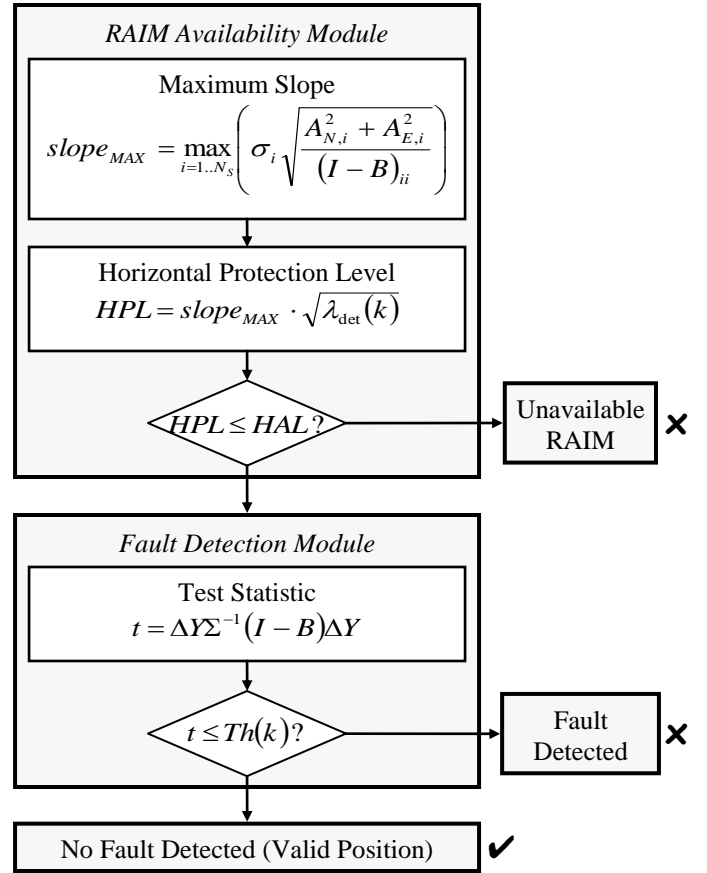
RAIM Availability Module

Maximum Slope

$slope_{MAX} = \max_{i=1..N_S}\left(\sigma_i \sqrt{\frac{A_{N,i}^2 + A_{E,i}^2}{(I-B)_{ii}}}\right)$

Horizontal Protection Level

$HPL = slope_{MAX} \cdot \sqrt{\lambda_{\det}(k)}$

$HPL \leq HAL$?

Unavailable RAIM

×

Fault Detection Module

Test Statistic

$t = \Delta Y \Sigma^{-1} (I-B) \Delta Y$

$t \leq Th(k)$?

Fault Detected

×

No Fault Detected (Valid Position)

✔